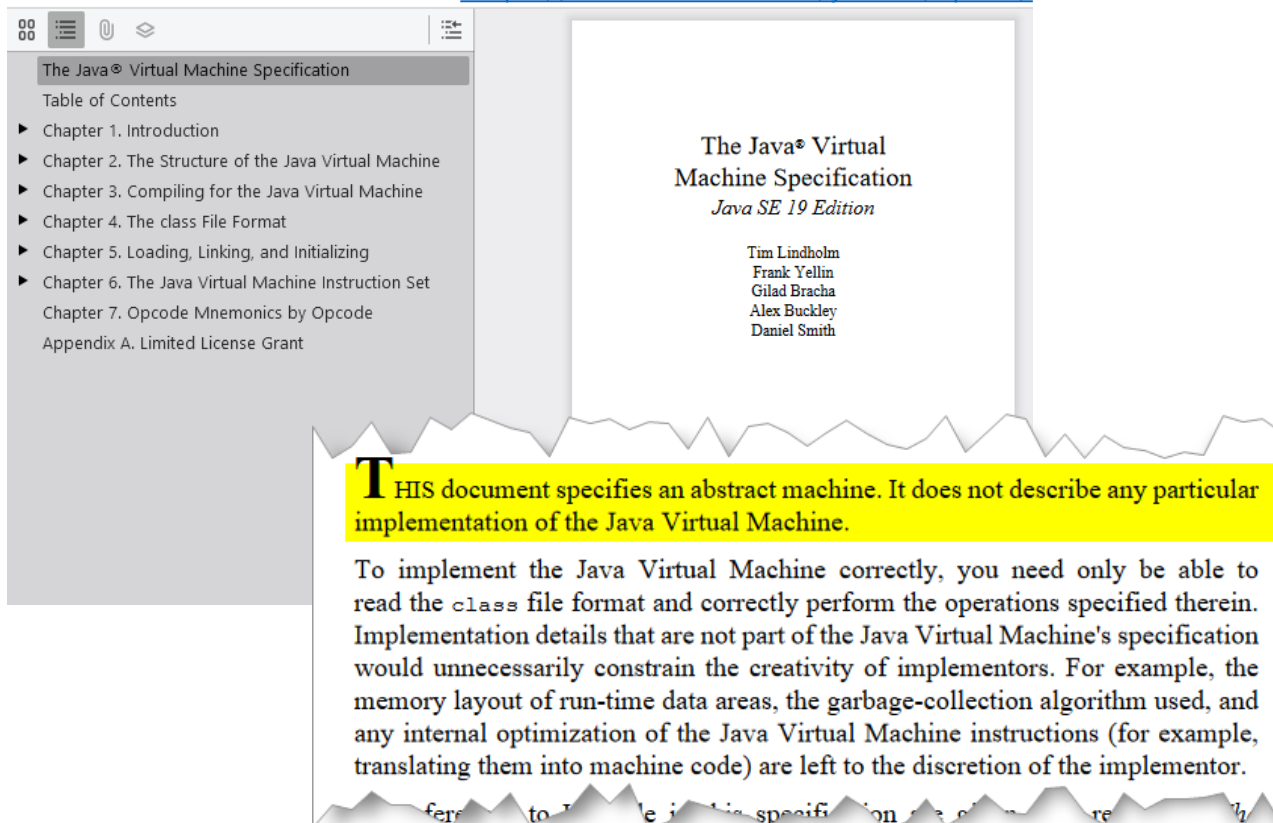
The Java® Virtual Machine Specification
Table of Contents
Chapter 1. Introduction
Chapter 2. The Structure of the Java Virtual Machine
Chapter 3. Compiling for the Java Virtual Machine
Chapter 4. The class File Format
Chapter 5. Loading, Linking, and Initializing
Chapter 6. The Java Virtual Machine Instruction Set
Chapter 7. Opcode Mnemonics by Opcode
Appendix A. Limited License Grant

The Java® Virtual Machine Specification
Java SE 19 Edition

Tim Lindholm
Frank Yellin
Gilad Bracha
Alex Buckley
Daniel Smith

THIS document specifies an abstract machine. It does not describe any particular implementation of the Java Virtual Machine.

To implement the Java Virtual Machine correctly, you need only be able to read the class file format and correctly perform the operations specified therein. Implementation details that are not part of the Java Virtual Machine's specification would unnecessarily constrain the creativity of implementors. For example, the memory layout of run-time data areas, the garbage-collection algorithm used, and any internal optimization of the Java Virtual Machine instructions (for example, translating them into machine code) are left to the discretion of the implementor.

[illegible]